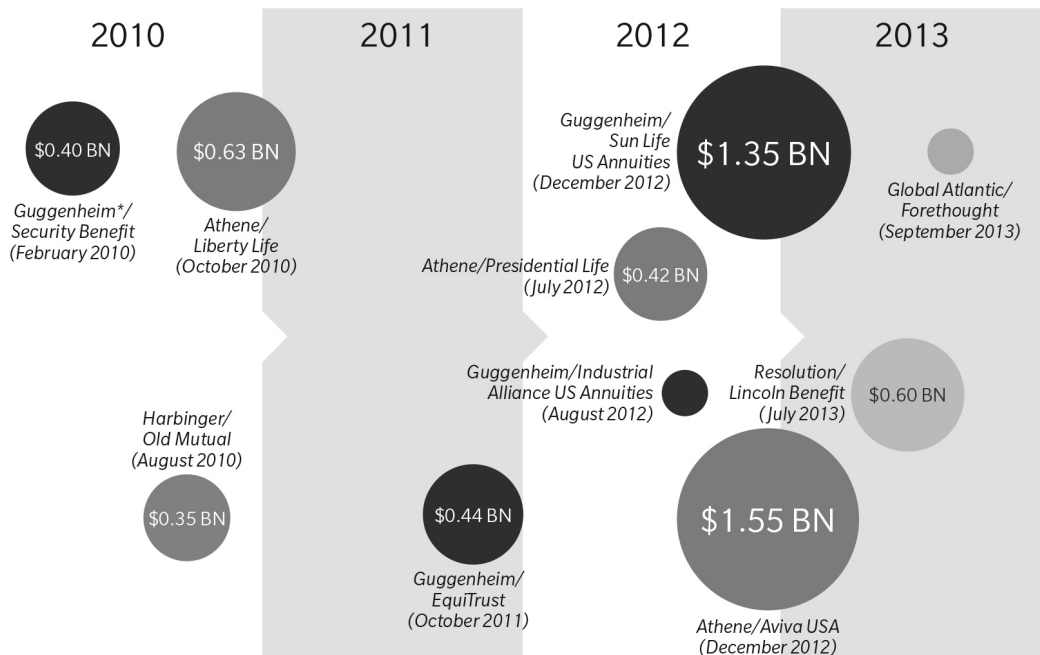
2010

2011

2012

2013

\$0.40 BN

Guggenheim*/ Security Benefit (February 2010)

\$0.63 BN

Athene/ Liberty Life (October 2010)

Guggenheim/ Sun Life US Annuities (December 2012)

\$1.35 BN

Global Atlantic/ Forethought (September 2013)

Athene/Presidential Life (July 2012)

\$0.42 BN

Guggenheim/Industrial Alliance US Annuities (August 2012)

Resolution/ Lincoln Benefit (July 2013)

\$0.60 BN

Harbinger/ Old Mutual (August 2010)

\$0.35 BN

\$0.44 BN

Guggenheim/ EquiTrust (October 2011)

\$1.55 BN

Athene/Aviva USA (December 2012)